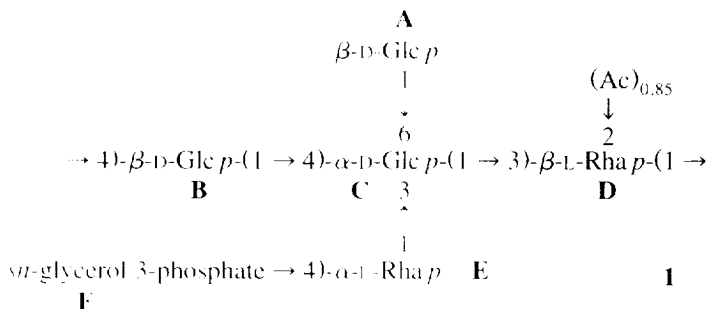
A

$\beta$-D-Glc$p$

1

↓

6

$\rightarrow$ 4)-$\beta$-D-Glc$p$-(1 $\rightarrow$ 4)-$\alpha$-D-Glc$p$-(1 $\rightarrow$ 3)-$\beta$-L-Rha$p$-(1 $\rightarrow$

B C D

(Ac)$_{0.85}$

↓

2

3

↑

1

$sn$-glycerol 3-phosphate $\rightarrow$ 4)-$\alpha$-L-Rha$p$ E

F

1